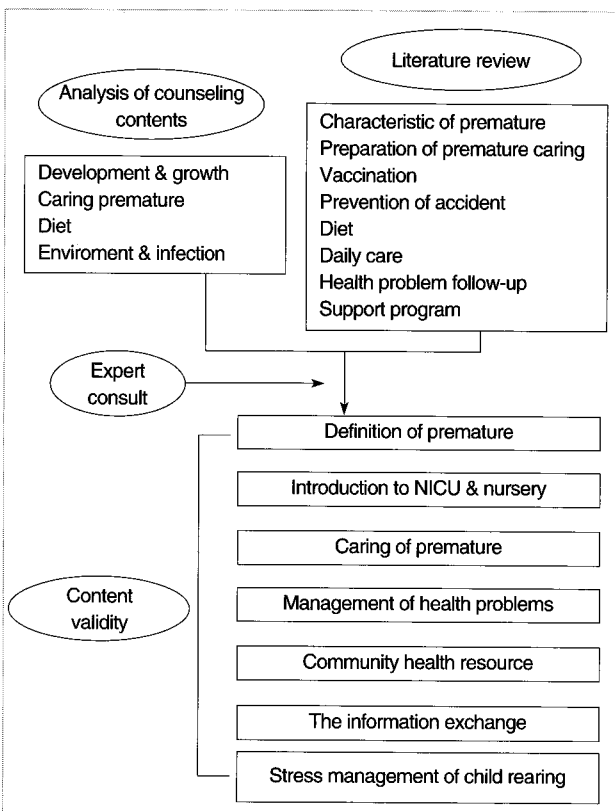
Literature review

Analysis of counseling contents

Development & growth
Caring premature
Diet
Enviroment & infection

Characteristic of premature
Preparation of premature caring
Vaccination
Prevention of accident
Diet
Daily care
Health problem follow-up
Support program

Expert consult

Content validity

Definition of premature

Introduction to NICU & nursery

Caring of premature

Management of health problems

Community health resource

The information exchange

Stress management of child rearing